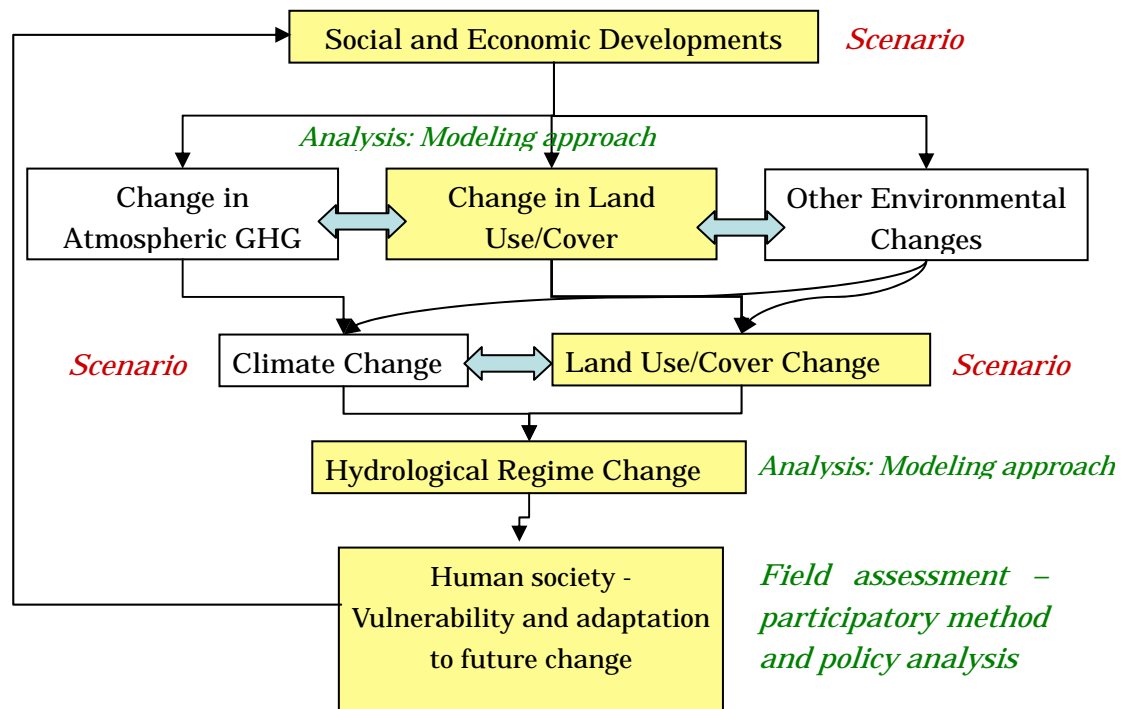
Social and Economic Developments

Scenario

Analysis: Modeling approach

Change in Atmospheric GHG

Change in Land Use/Cover

Other Environmental Changes

Scenario

Climate Change

Land Use/Cover Change

Scenario

Hydrological Regime Change

Analysis: Modeling approach

Human society - Vulnerability and adaptation to future change

Field assessment – participatory method and policy analysis